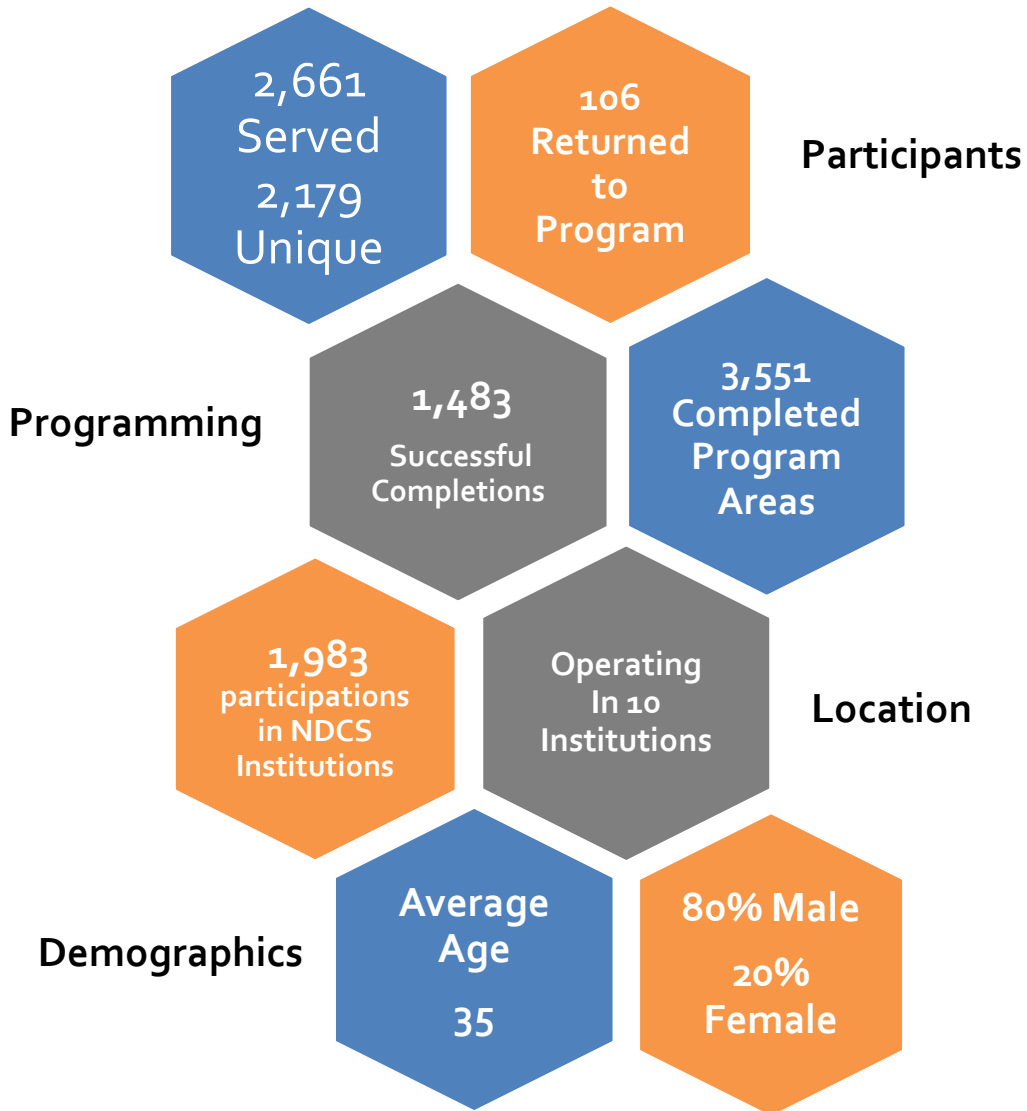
2,661 Served
2,179 Unique

106 Returned to Program

Participants

Programming

1,483 Successful Completions

3,551 Completed Program Areas

1,983 participations in NDCS Institutions

Operating In 10 Institutions

Location

Demographics

Average Age
35

80% Male
20% Female